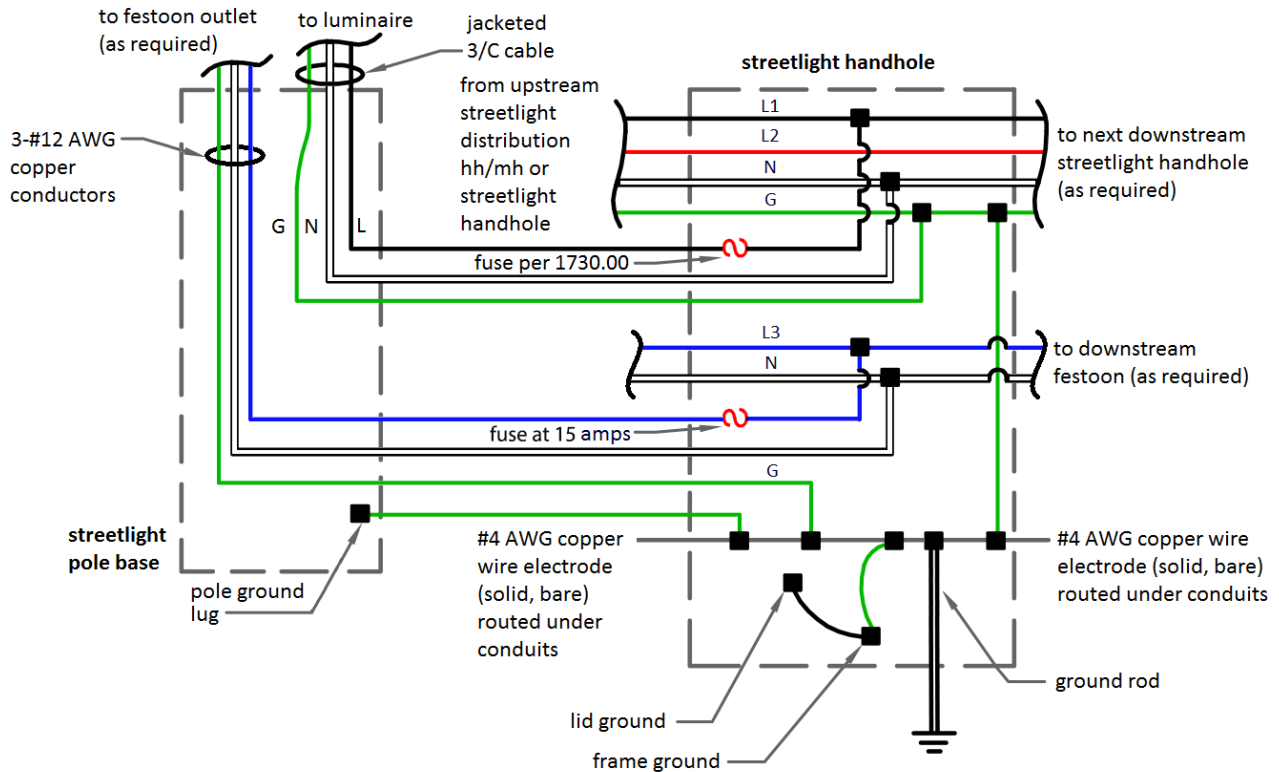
to festoon outlet (as required)

to luminaire

jacketed 3/C cable

streetlight handhole

3-#12 AWG copper conductors

from upstream streetlight distribution hh/mh or streetlight handhole

L1

L2

N

G

to next downstream streetlight handhole (as required)

G N L

fuse per 1730.00

L3

N

to downstream festoon (as required)

fuse at 15 amps

G

streetlight pole base

pole ground lug

#4 AWG copper wire electrode (solid, bare) routed under conduits

#4 AWG copper wire electrode (solid, bare) routed under conduits

ground rod

lid ground

frame ground